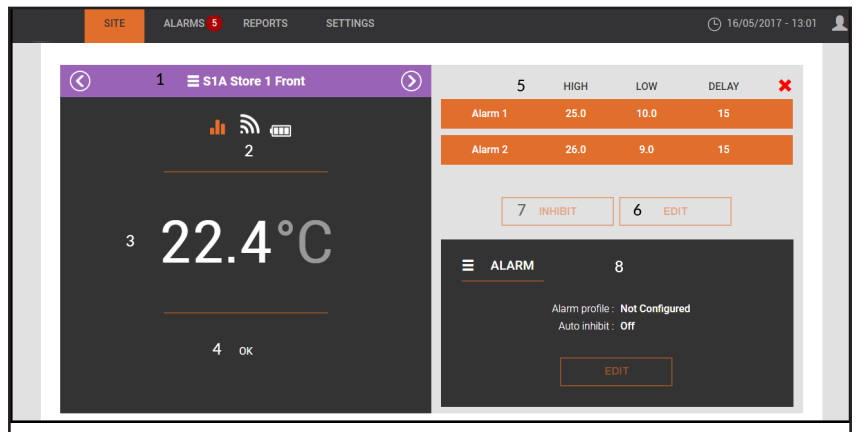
SITE ALARMS 5 REPORTS SETTINGS 16/05/2017 - 13:01

1 S1A Store 1 Front

2

3 22.4°C

4 OK

| 5 | HIGH | LOW | DELAY |
|---|---|---|---|
| Alarm 1 | 25.0 | 10.0 | 15 |
| Alarm 2 | 26.0 | 9.0 | 15 |

7 INHIBIT 6 EDIT

ALARM 8

Alarm profile : Not Configured
Auto inhibit : Off

EDIT